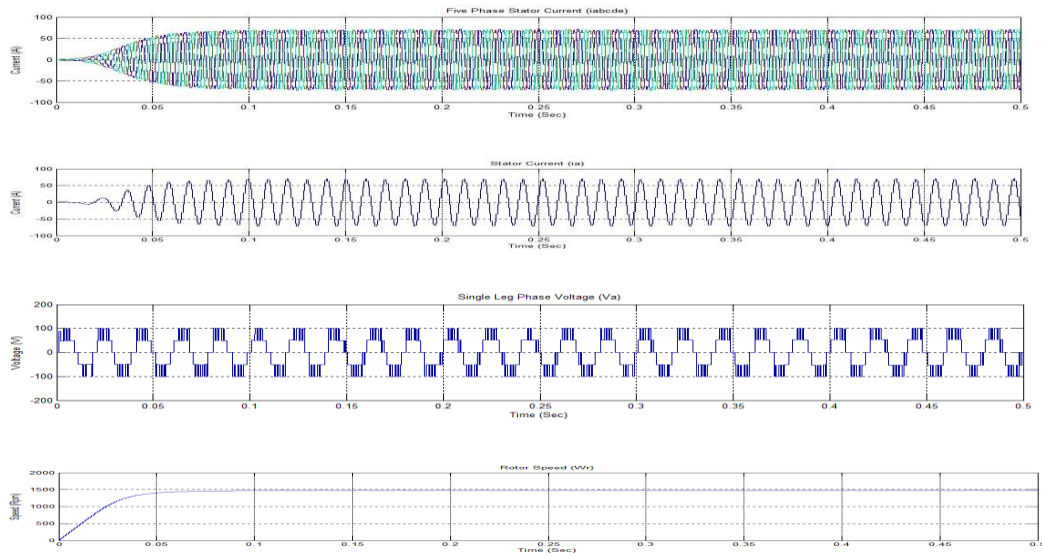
Five Phase Stator Current (iabcde)

Current (A)

100
50
0
-50
-100

0 0.05 0.1 0.15 0.2 0.25 0.3 0.35 0.4 0.45 0.5

Time (Sec)

Stator Current (ia)

Current (A)

100
50
0
-50
-100

0 0.05 0.1 0.15 0.2 0.25 0.3 0.35 0.4 0.45 0.5

Time (Sec)

Single Leg Phase Voltage (Va)

Voltage (V)

200
100
0
-100
-200

0 0.05 0.1 0.15 0.2 0.25 0.3 0.35 0.4 0.45 0.5

Time (Sec)

Rotor Speed (Wr)

Speed (Rpm)

2000
1500
1000
500
0

0 0.05 0.1 0.15 0.2 0.25 0.3 0.35 0.4 0.45 0.5

Time (Sec)